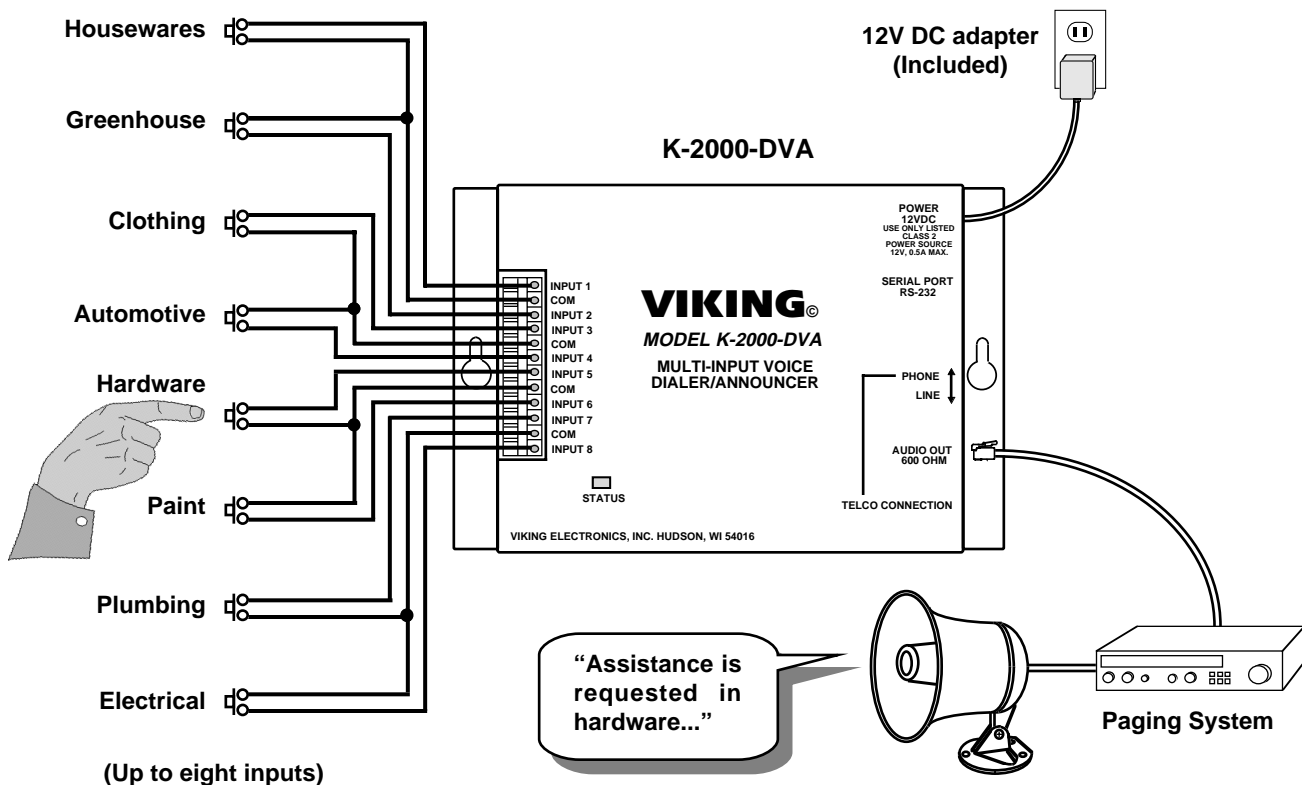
Housewares

Greenhouse

Clothing

Automotive

Hardware

Paint

Plumbing

Electrical

(Up to eight inputs)

12V DC adapter (Included)

K-2000-DVA

POWER 12VDC USE ONLY LISTED CLASS 2 POWER SOURCE 12V, 0.5A MAX.

SERIAL PORT RS-232

INPUT 1
COM
INPUT 2
INPUT 3
COM
INPUT 4
INPUT 5
COM
INPUT 6
INPUT 7
COM
INPUT 8

VIKING©

MODEL K-2000-DVA

MULTI-INPUT VOICE DIALER/ANNOUNCER

PHONE

LINE

AUDIO OUT 600 OHM

STATUS

TELCO CONNECTION

VIKING ELECTRONICS, INC. HUDSON, WI 54016

"Assistance is requested in hardware..."

Paging System